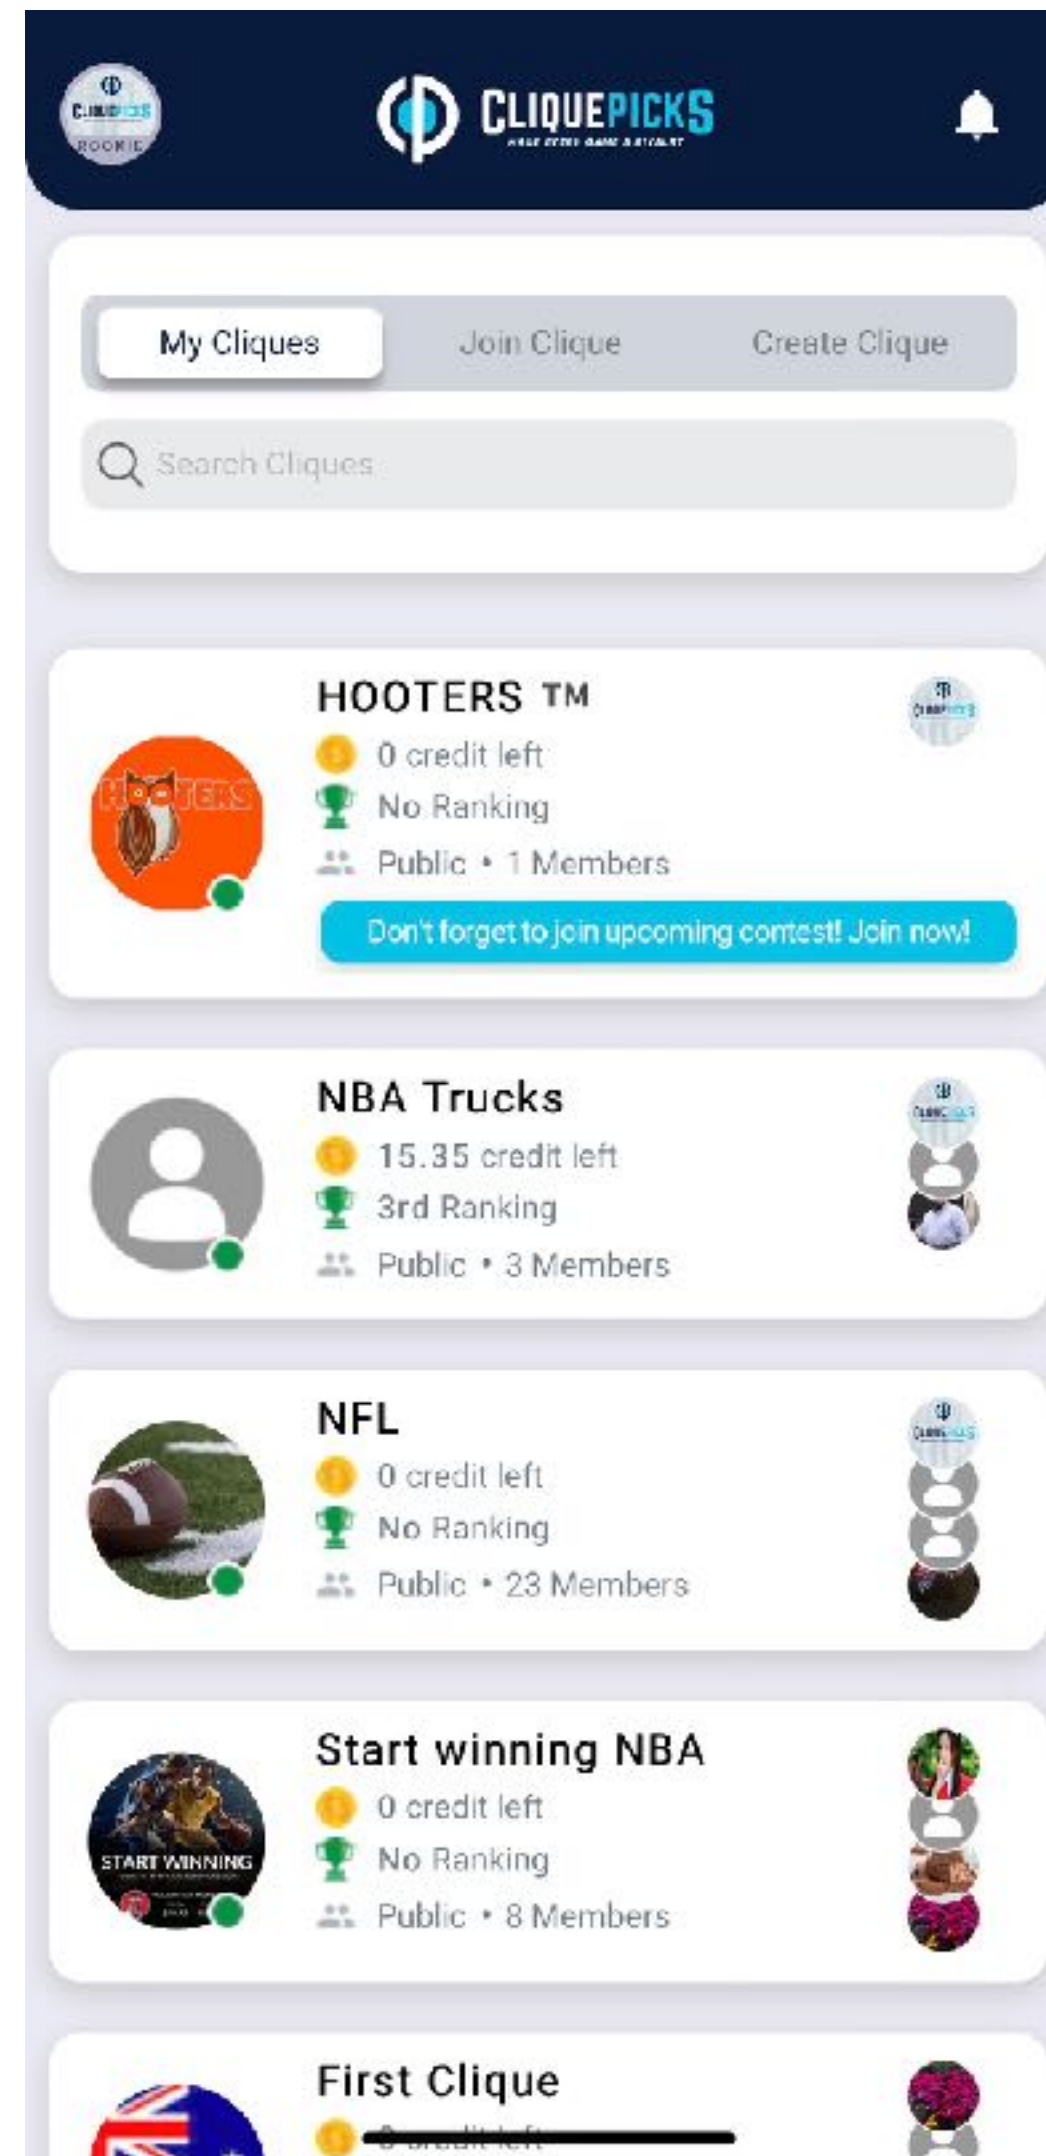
CLIQUEPICKS
ROOKIE

CLIQUEPICKS
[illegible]

My Cliques
Join Clique
Create Clique

Search Cliques

HOOTERS TM
0 credit left
No Ranking
Public • 1 Members
Don't forget to join upcoming contest! Join now!

NBA Trucks
15.35 credit left
3rd Ranking
Public • 3 Members

NFL
0 credit left
No Ranking
Public • 23 Members

Start winning NBA
START WINNING
0 credit left
No Ranking
Public • 8 Members

First Clique
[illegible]